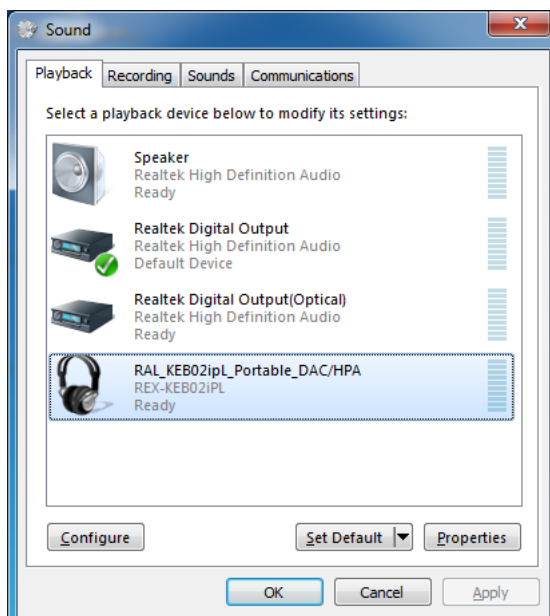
Sound

Playback | Recording | Sounds | Communications

Select a playback device below to modify its settings:

Speaker
Realtek High Definition Audio
Ready

Realtek Digital Output
Realtek High Definition Audio
Default Device

Realtek Digital Output(Optical)
Realtek High Definition Audio
Ready

RAL_KEB02ipL_Portable_DAC/HPA
REX-KEB02iPL
Ready

Configure

Set Default

Properties

OK

Cancel

Apply